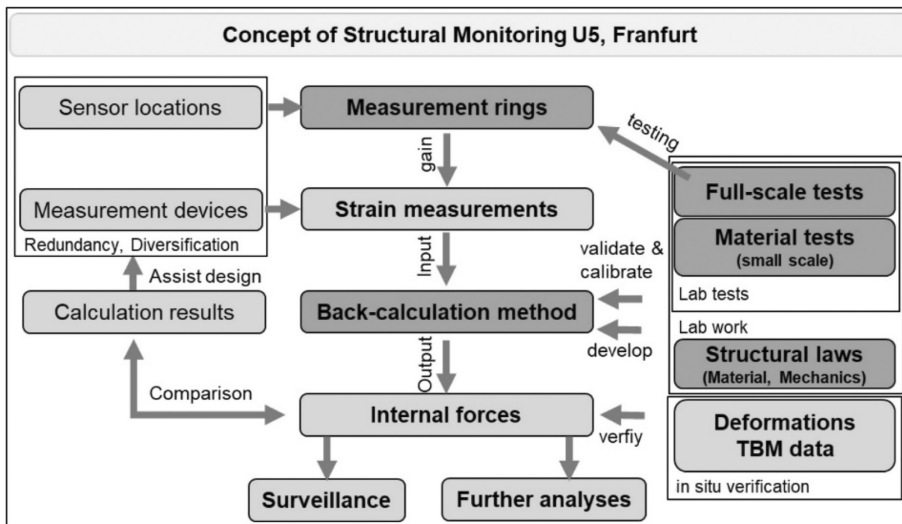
Concept of Structural Monitoring U5, Franfurt

Sensor locations

Measurement rings

testing

gain

Measurement devices

Strain measurements

Redundancy, Diversification

Full-scale tests

Material tests (small scale)

Lab tests

Input

validate & calibrate

Assist design

Calculation results

Back-calculation method

develop

Lab work

Structural laws (Material, Mechanics)

Output

Comparison

Internal forces

verfiy

Deformations TBM data

in situ verification

Surveillance

Further analyses